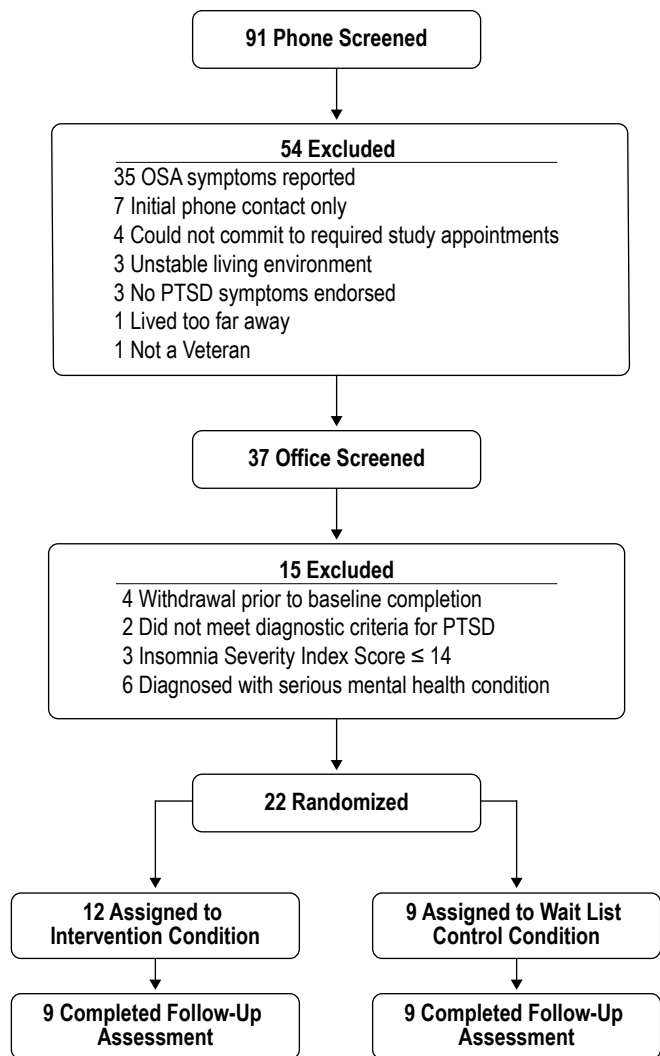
91 Phone Screened

54 Excluded
35 OSA symptoms reported
7 Initial phone contact only
4 Could not commit to required study appointments
3 Unstable living environment
3 No PTSD symptoms endorsed
1 Lived too far away
1 Not a Veteran

37 Office Screened

15 Excluded
4 Withdrawal prior to baseline completion
2 Did not meet diagnostic criteria for PTSD
3 Insomnia Severity Index Score ≤ 14
6 Diagnosed with serious mental health condition

22 Randomized

12 Assigned to Intervention Condition

9 Completed Follow-Up Assessment

9 Assigned to Wait List Control Condition

9 Completed Follow-Up Assessment